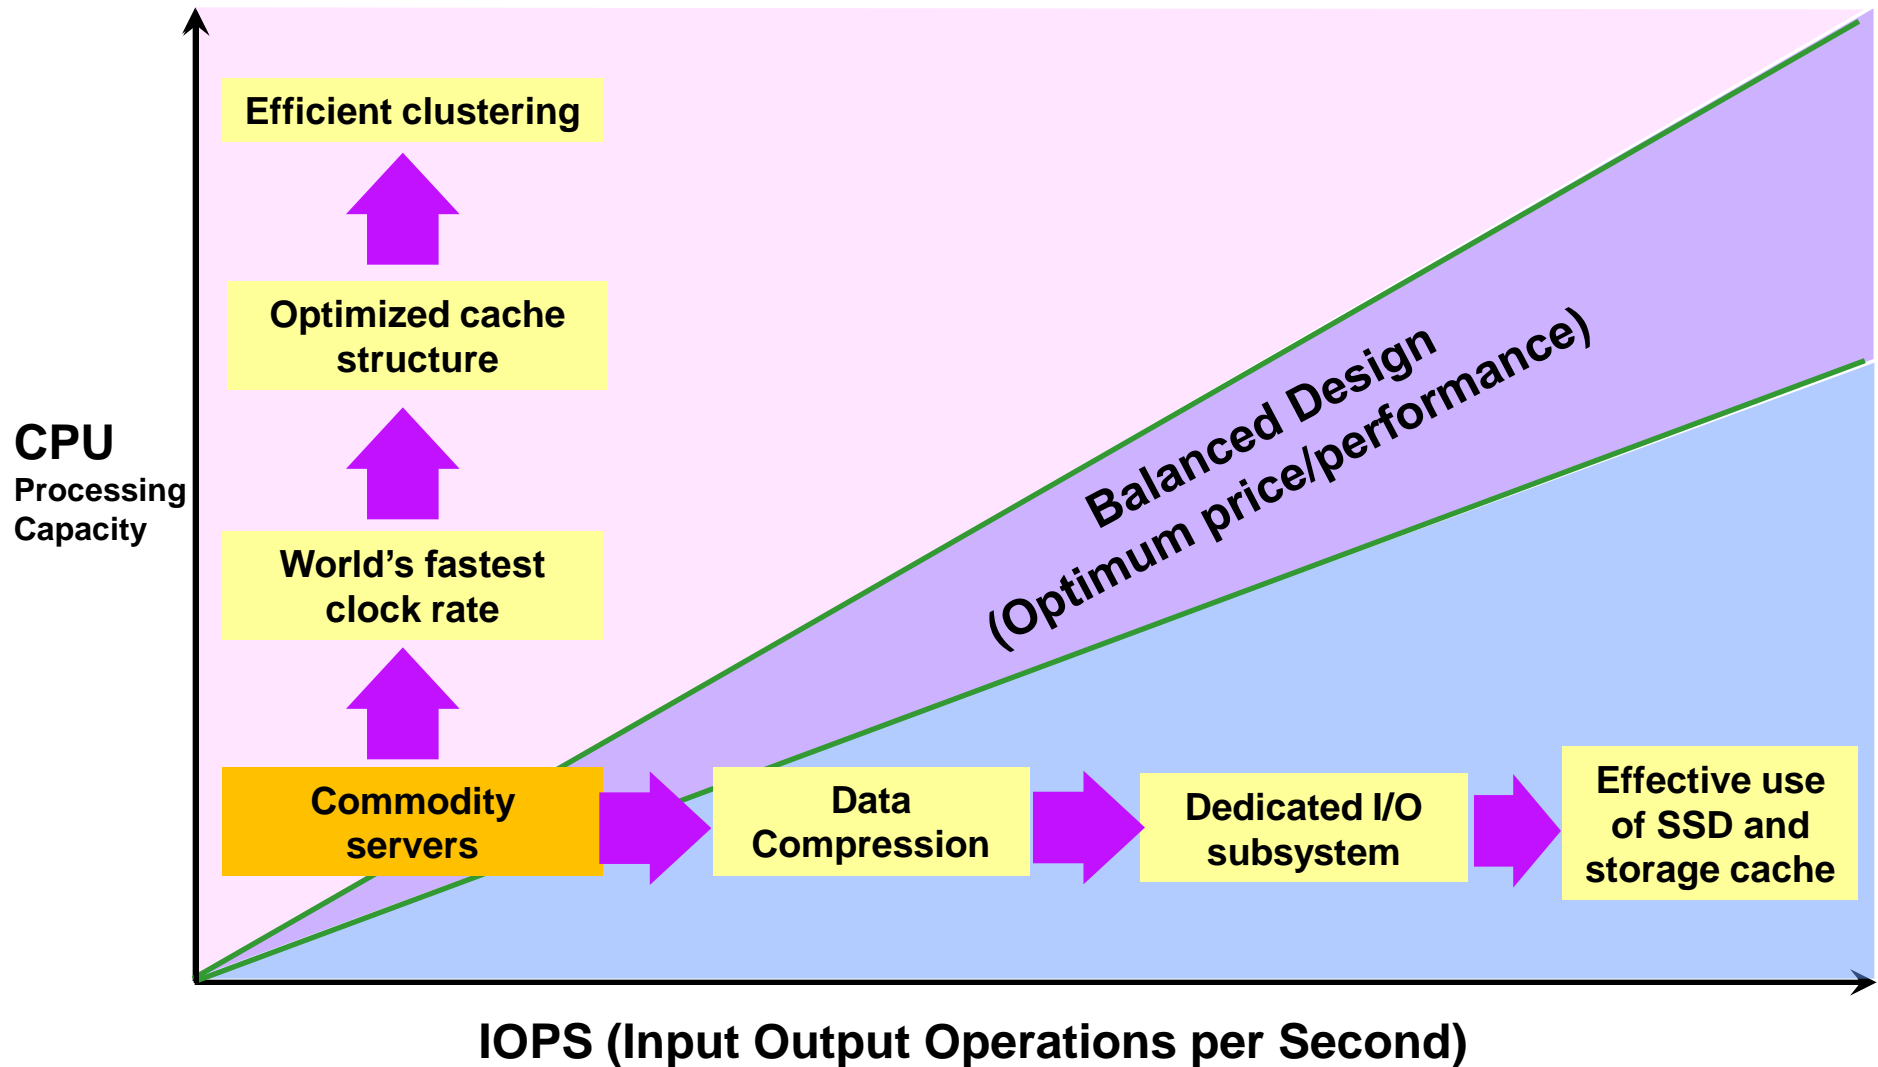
Efficient clustering

Optimized cache structure

CPU
Processing Capacity

World’s fastest clock rate

Balanced Design
(Optimum price/performance)

Commodity servers

Data Compression

Dedicated I/O subsystem

Effective use of SSD and storage cache

IOPS (Input Output Operations per Second)